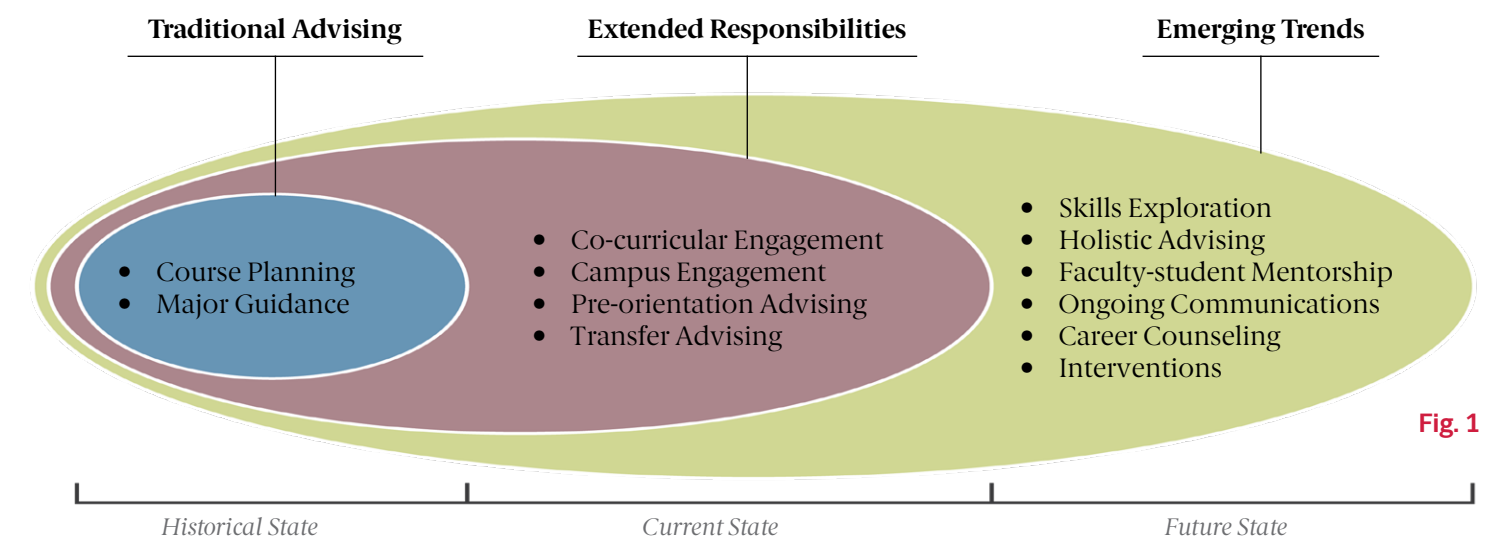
Traditional Advising

Extended Responsibilities

Emerging Trends

- Course Planning
- Major Guidance

- Co-curricular Engagement
- Campus Engagement
- Pre-orientation Advising
- Transfer Advising

- Skills Exploration
- Holistic Advising
- Faculty-student Mentorship
- Ongoing Communications
- Career Counseling
- Interventions

Fig. 1

Historical State

Current State

Future State